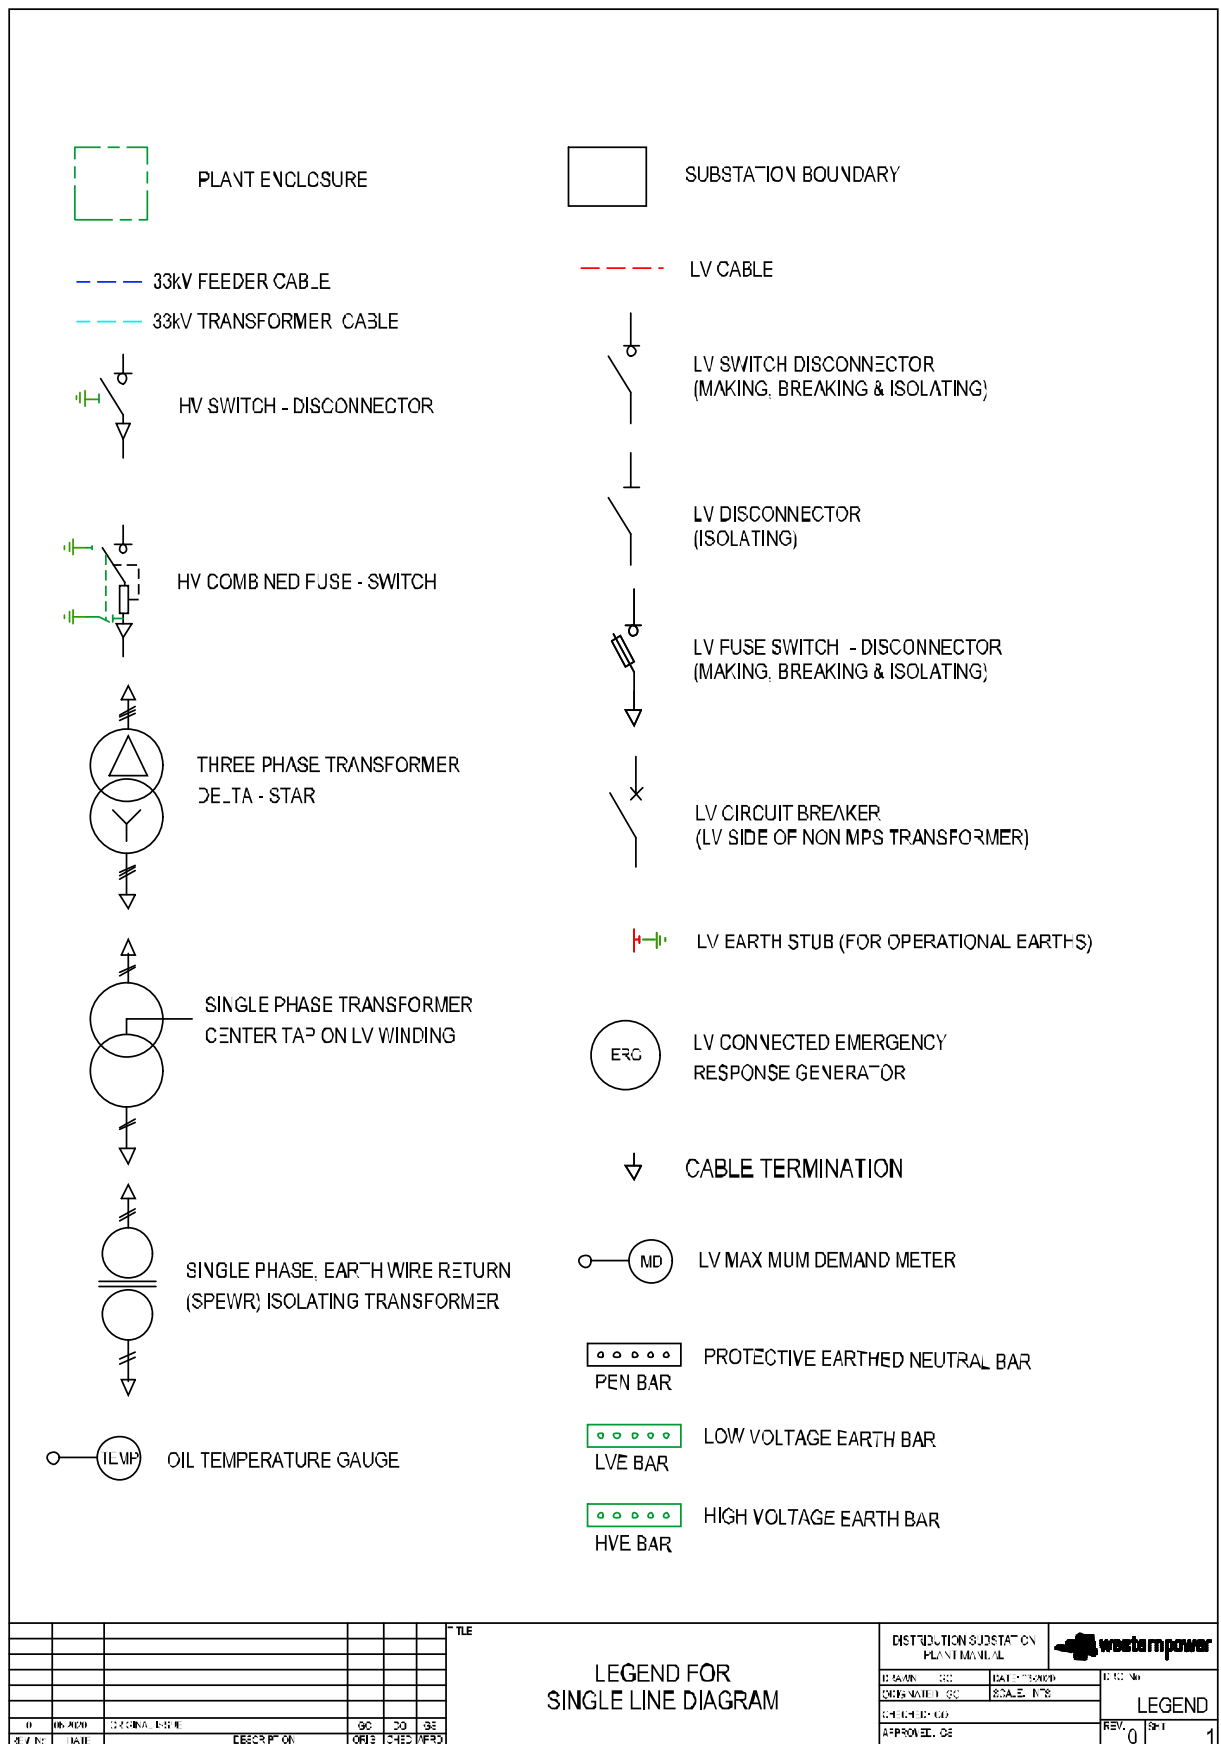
PLANT ENCLOSURE

SUBSTATION BOUNDARY

33kV FEEDER CABLE

33kV TRANSFORMER CABLE

LV CABLE

HV SWITCH - DISCONNECTOR

LV SWITCH DISCONNECTOR
(MAKING, BREAKING & ISOLATING)

LV DISCONNECTOR
(ISOLATING)

HV COMBINED FUSE - SWITCH

LV FUSE SWITCH - DISCONNECTOR
(MAKING, BREAKING & ISOLATING)

THREE PHASE TRANSFORMER
DELTA - STAR

LV CIRCUIT BREAKER
(LV SIDE OF NON MPS TRANSFORMER)

LV EARTH STUB (FOR OPERATIONAL EARTHS)

SINGLE PHASE TRANSFORMER
CENTER TAP ON LV WINDING

ERG

LV CONNECTED EMERGENCY
RESPONSE GENERATOR

CABLE TERMINATION

MD

LV MAXIMUM DEMAND METER

SINGLE PHASE, EARTH WIRE RETURN
(SPEWR) ISOLATING TRANSFORMER

PEN BAR

PROTECTIVE EARTHED NEUTRAL BAR

LVE BAR

LOW VOLTAGE EARTH BAR

TEMP

OIL TEMPERATURE GAUGE

HVE BAR

HIGH VOLTAGE EARTH BAR

| 0 | 06/2020 | ORIGINAL ISSUE | GC | DO | GS |
|---|---|---|---|---|---|
| REV No | DATE | DESCRIPTION | ORIG | CHED | APPD |

TITLE

LEGEND FOR
SINGLE LINE DIAGRAM

DISTRIBUTION SUBSTATION
PLANT MANUAL

westernpower

DRAWN GC
DATE 06/2020
DWG No
DESIGNATED GC
SCALE NTS
CHECKED DO
APPROVED GS

LEGEND

REV. 0
SHT 1